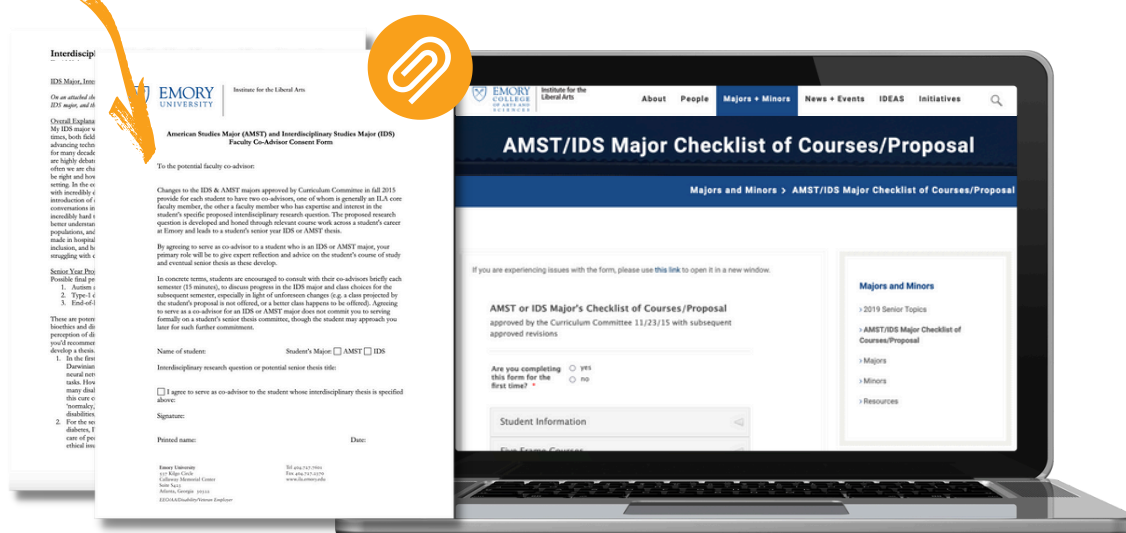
Interdiscipl

IDS Major, Inte

On an attached sh IDS major, and th

Overall Explana My IDS major w times, both field advancing techn for many decade are highly debat often we are cha be right and how setting. In the c with incredibly c introduction of conversations in incredibly hard t better understan populations, and made in hospital inclusion, and h struggling with

Senior Year Pro Possible final pr 1. Autism 2. Type-1 3. End-of-

These are poten bioethics and di perception of di you'd recommen develop a thesis. 1. In the first Darwinian neural net tasks. How many disa this cure c 'normalcy disabilities 2. For the se diabetes, I care of pe ethical iss

EMORY UNIVERSITY | Institute for the Liberal Arts

American Studies Major (AMST) and Interdisciplinary Studies Major (IDS) Faculty Co-Advisor Consent Form

To the potential faculty co-advisor:

Changes to the IDS & AMST majors approved by Curriculum Committee in fall 2015 provide for each student to have two co-advisors, one of whom is generally an ILA core faculty member, the other a faculty member who has expertise and interest in the student's specific proposed interdisciplinary research question. The proposed research question is developed and honed through relevant course work across a student's career at Emory and leads to a student's senior year IDS or AMST thesis.

By agreeing to serve as co-advisor to a student who is an IDS or AMST major, your primary role will be to give expert reflection and advice on the student's course of study and eventual senior thesis as these develop.

In concrete terms, students are encouraged to consult with their co-advisors briefly each semester (15 minutes), to discuss progress in the IDS major and class choices for the subsequent semester, especially in light of unforeseen changes (e.g. a class projected by the student's proposal is not offered, or a better class happens to be offered). Agreeing to serve as a co-advisor for an IDS or AMST major does not commit you to serving formally on a student's senior thesis committee, though the student may approach you later for such further commitment.

Name of student: Student's Major: ☐ AMST ☐ IDS

Interdisciplinary research question or potential senior thesis title:

☐ I agree to serve as co-advisor to the student whose interdisciplinary thesis is specified above:

Signature:

Printed name: Date:

Emory University 537 Kilgo Circle Callaway Memorial Center Suite S402 Atlanta, Georgia 30322

Tel 404.727.7601 Fax 404.727.2270 www.ila.emory.edu

EEO/AA/Disability/Veteran Employer

EMORY COLLEGE OF ARTS AND SCIENCES | Institute for the Liberal Arts

About People Majors + Minors News + Events IDEAS Initiatives

AMST/IDS Major Checklist of Courses/Proposal

Majors and Minors > AMST/IDS Major Checklist of Courses/Proposal

If you are experiencing issues with the form, please use this link to open it in a new window.

AMST or IDS Major's Checklist of Courses/Proposal

approved by the Curriculum Committee 11/23/15 with subsequent approved revisions

Are you completing this form for the first time? *

○ yes
○ no

Student Information

Five Frame Courses

Majors and Minors

> 2019 Senior Topics

> AMST/IDS Major Checklist of Courses/Proposal

> Majors

> Minors

> Resources